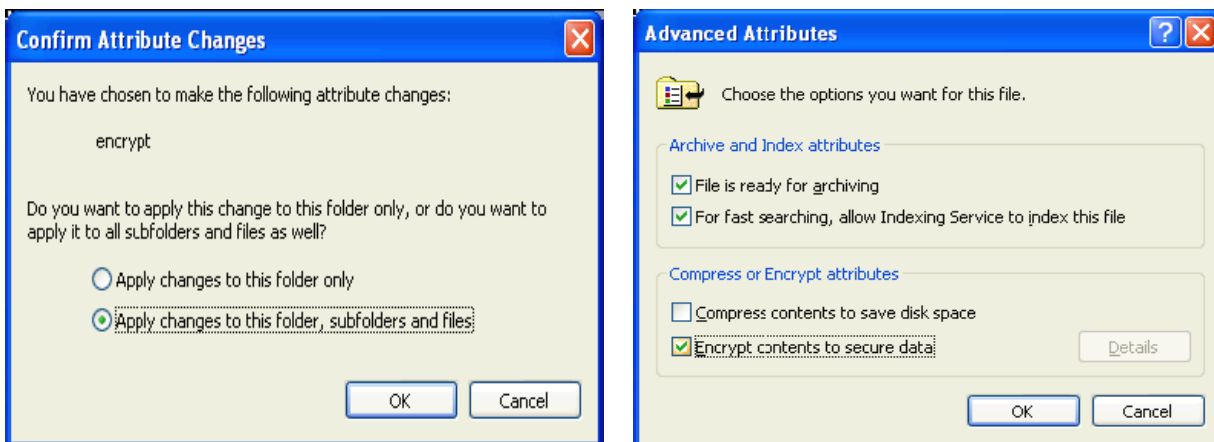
Confirm Attribute Changes

You have chosen to make the following attribute changes:

encrypt

Do you want to apply this change to this folder only, or do you want to apply it to all subfolders and files as well?

Apply changes to this folder only

Apply changes to this folder, subfolders and files

OK

Cancel

Advanced Attributes

?

Choose the options you want for this file.

Archive and Index attributes

File is ready for archiving

For fast searching, allow Indexing Service to index this file

Compress or Encrypt attributes

Compress contents to save disk space

Encrypt contents to secure data

Details

OK

Cancel